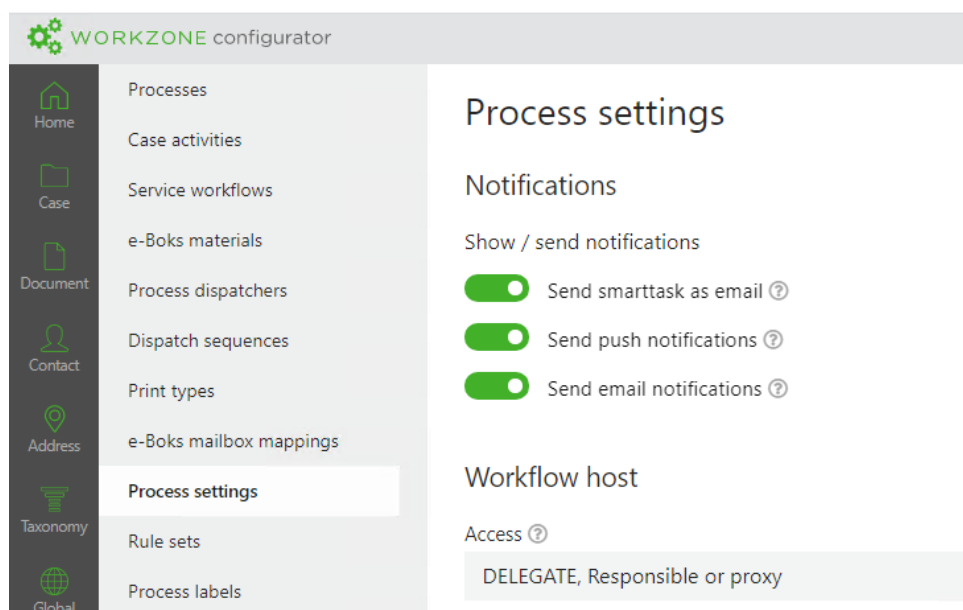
WORKZONE configurator

Home
Case
Document
Contact
Address
Taxonomy
Global

Processes
Case activities
Service workflows
e-Boks materials
Process dispatchers
Dispatch sequences
Print types
e-Boks mailbox mappings
Process settings
Rule sets
Process labels

Process settings

Notifications

Show / send notifications

Send smarttask as email ⓘ

Send push notifications ⓘ

Send email notifications ⓘ

Workflow host

Access ⓘ

DELEGATE, Responsible or proxy